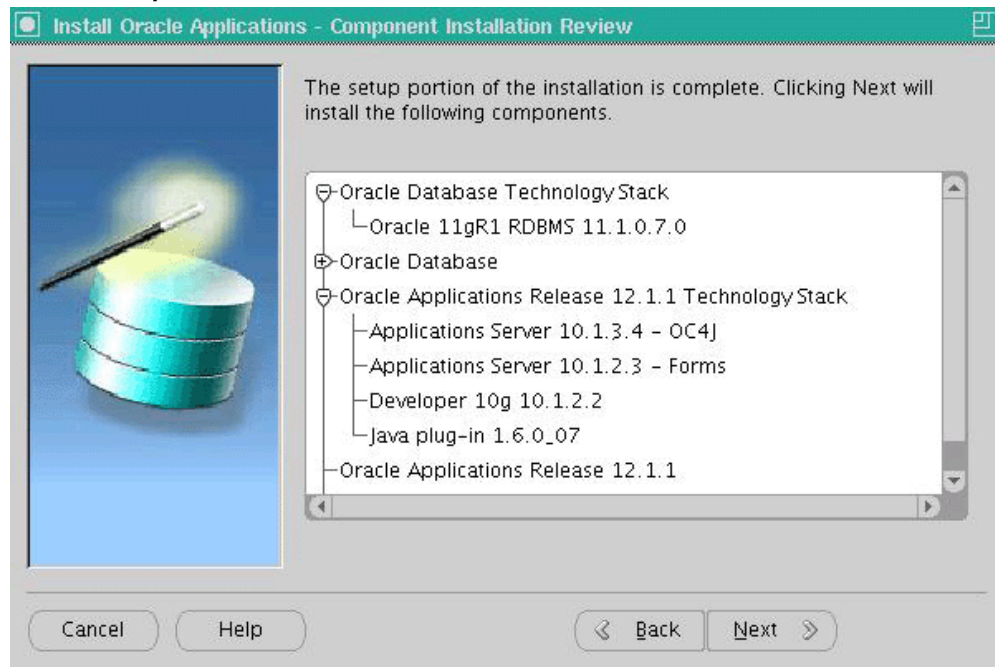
Install Oracle Applications - Component Installation Review

The setup portion of the installation is complete. Clicking Next will install the following components.

Oracle Database Technology Stack
Oracle 11gR1 RDBMS 11.1.0.7.0
Oracle Database
Oracle Applications Release 12.1.1 Technology Stack
Applications Server 10.1.3.4 - OC4J
Applications Server 10.1.2.3 - Forms
Developer 10g 10.1.2.2
Java plug-in 1.6.0_07
Oracle Applications Release 12.1.1

Cancel
Help
Back
Next